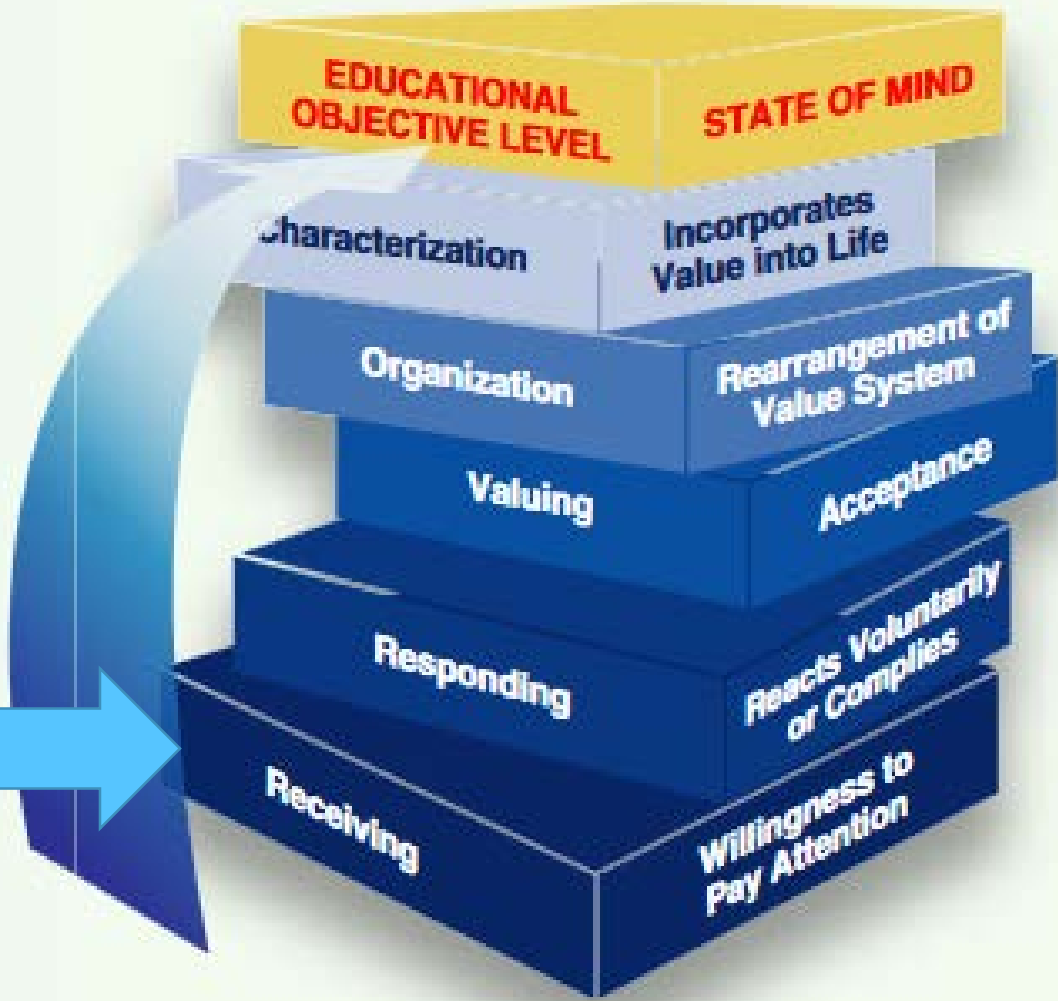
EDUCATIONAL OBJECTIVE LEVEL

STATE OF MIND

Characterization

Incorporates Value into Life

Organization

Rearrangement of Value System

Valuing

Acceptance

Responding

Reacts Voluntarily or Complies

Receiving

Willingness to Pay Attention